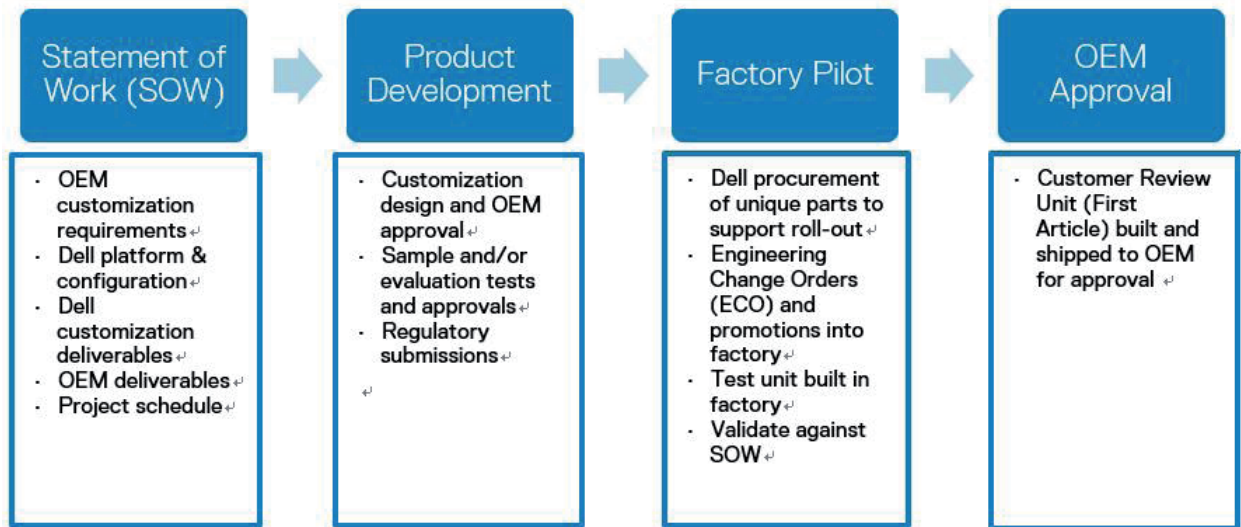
Statement of Work (SOW)

- OEM customization requirements
- Dell platform & configuration
- Dell customization deliverables
- OEM deliverables
- Project schedule

Product Development

- Customization design and OEM approval
- Sample and/or evaluation tests and approvals
- Regulatory submissions

Factory Pilot

- Dell procurement of unique parts to support roll-out
- Engineering Change Orders (ECO) and promotions into factory
- Test unit built in factory
- Validate against SOW

OEM Approval

- Customer Review Unit (First Article) built and shipped to OEM for approval